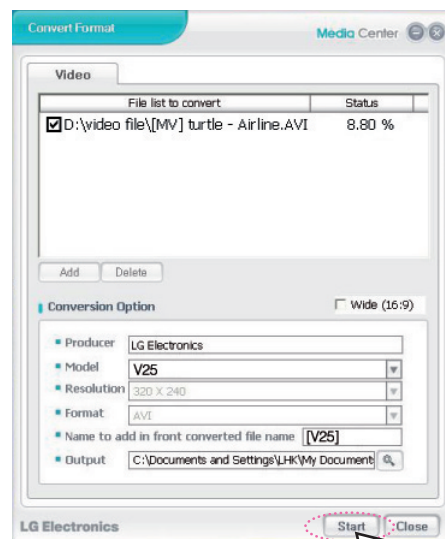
Convert Format

Media Center

Video

| File list to convert | Status |
|---|---|
| ☑D:\video file\[MV] turtle - Airline.AVI | 8.80 % |

Add Delete

Conversion Option

Wide (16:9)

Producer LG Electronics

Model V25

Resolution 320 X 240

Format AVI

Name to add in front converted file name [V25]

Output C:\Documents and Settings\LHK\My Document

LG Electronics

Start Close